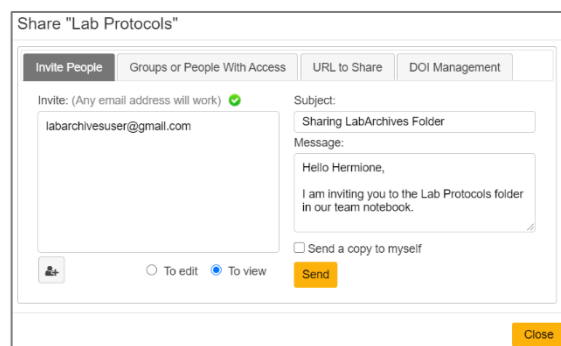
Share "Lab Protocols"

Invite People | Groups or People With Access | URL to Share | DOI Management

Invite: (Any email address will work)

labarchivesuser@gmail.com

To edit  To view

Subject:

Sharing LabArchives Folder

Message:

Hello Hermione,

I am inviting you to the Lab Protocols folder in our team notebook.

Send a copy to myself

Send

Close